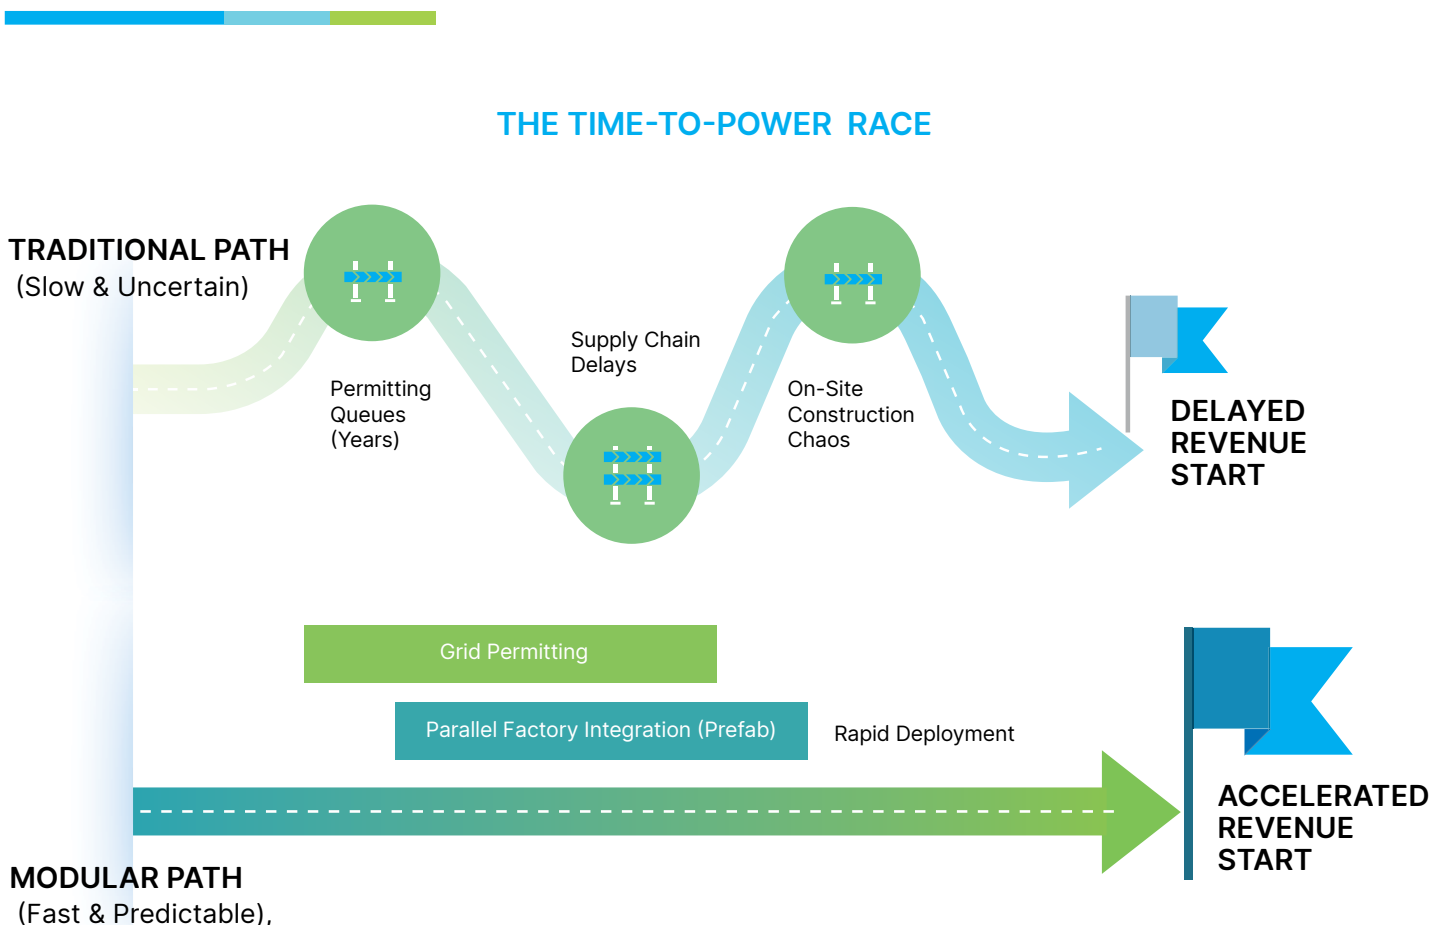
THE TIME-TO-POWER RACE

TRADITIONAL PATH
(Slow & Uncertain)

Permitting Queues (Years)

Supply Chain Delays

On-Site Construction Chaos

DELAYED REVENUE START

Grid Permitting

Parallel Factory Integration (Prefab)

Rapid Deployment

ACCELERATED REVENUE START

MODULAR PATH
(Fast & Predictable),